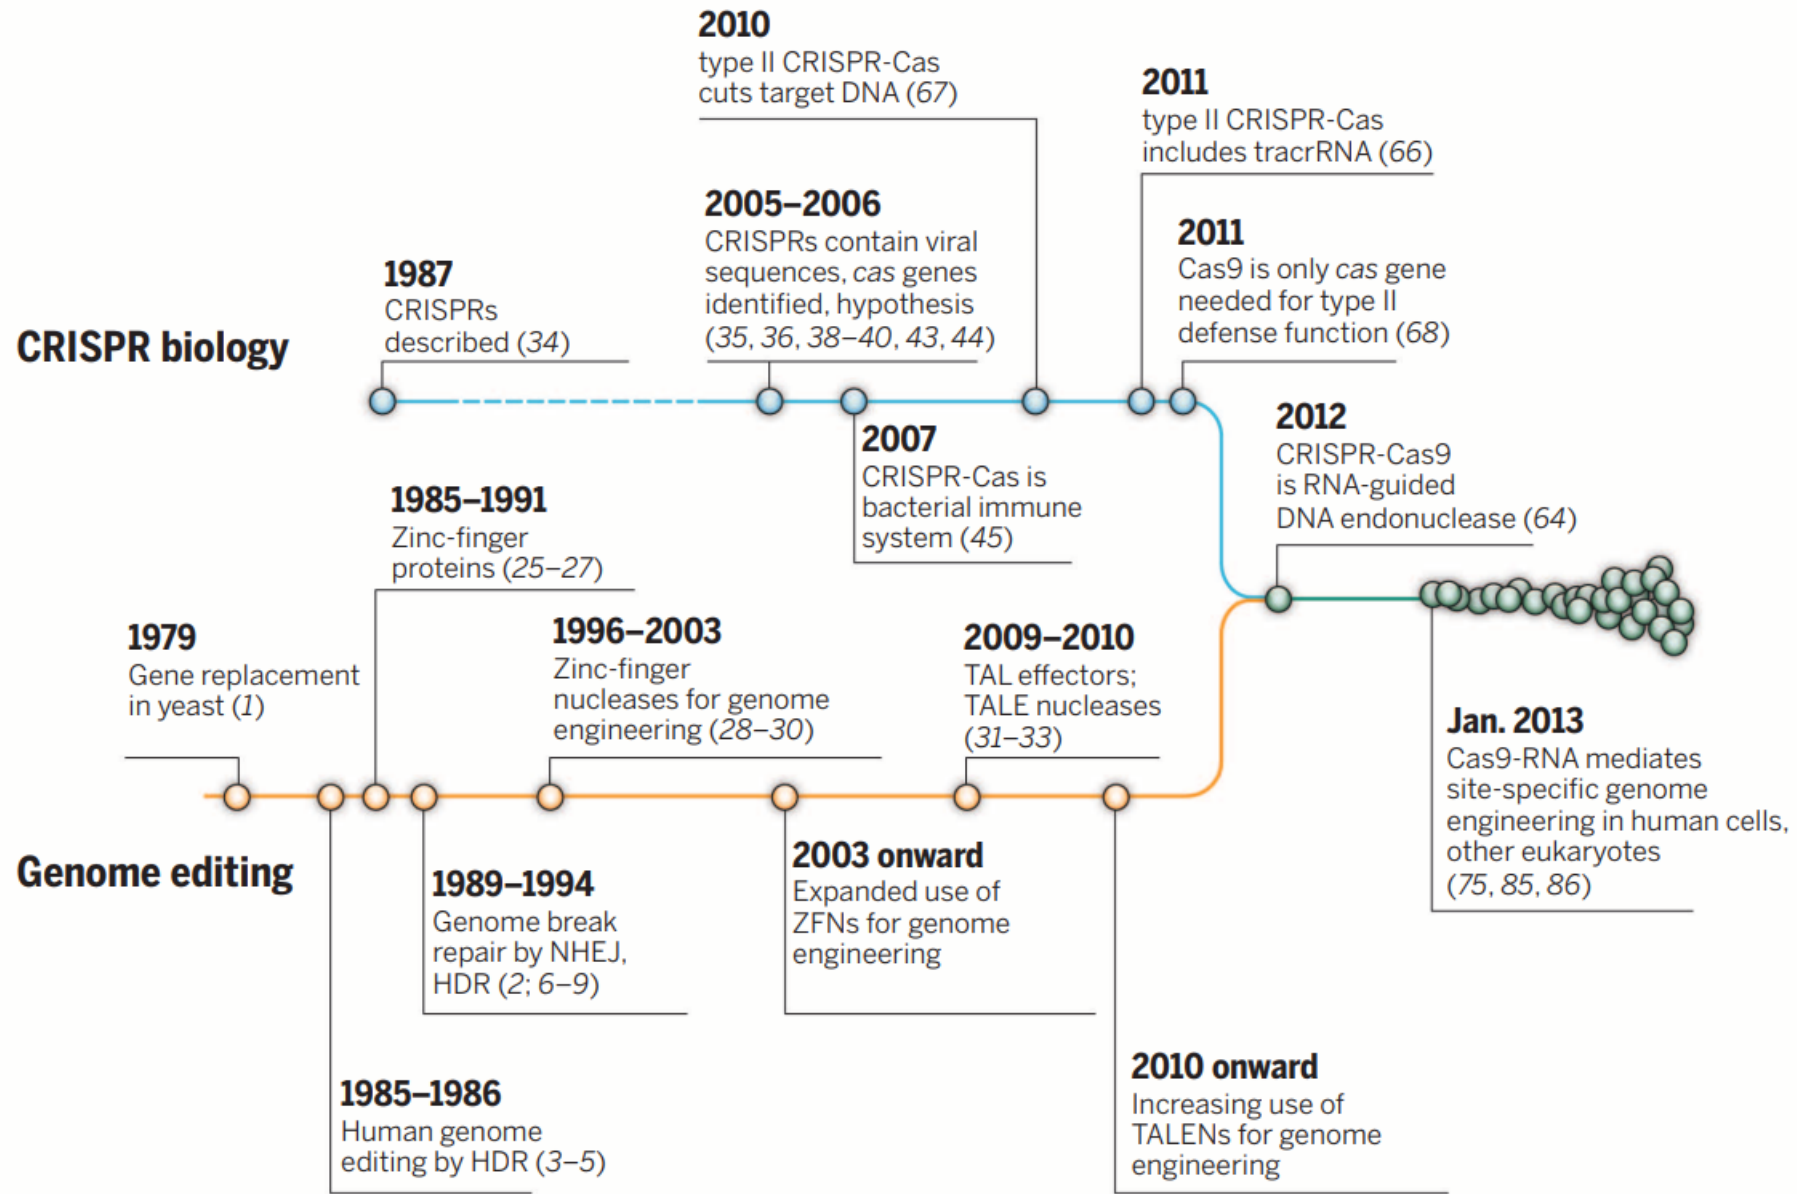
CRISPR biology

1987
CRISPRs described (34)

2005–2006
CRISPRs contain viral sequences, cas genes identified, hypothesis (35, 36, 38–40, 43, 44)

2007
CRISPR-Cas is bacterial immune system (45)

2010
type II CRISPR-Cas cuts target DNA (67)

2011
type II CRISPR-Cas includes tracrRNA (66)

2011
Cas9 is only cas gene needed for type II defense function (68)

2012
CRISPR-Cas9 is RNA-guided DNA endonuclease (64)

Jan. 2013
Cas9-RNA mediates site-specific genome engineering in human cells, other eukaryotes (75, 85, 86)

Genome editing

1979
Gene replacement in yeast (1)

1985–1986
Human genome editing by HDR (3–5)

1985–1991
Zinc-finger proteins (25–27)

1989–1994
Genome break repair by NHEJ, HDR (2; 6–9)

1996–2003
Zinc-finger nucleases for genome engineering (28–30)

2003 onward
Expanded use of ZFNs for genome engineering

2009–2010
TAL effectors; TALE nucleases (31–33)

2010 onward
Increasing use of TALENs for genome engineering